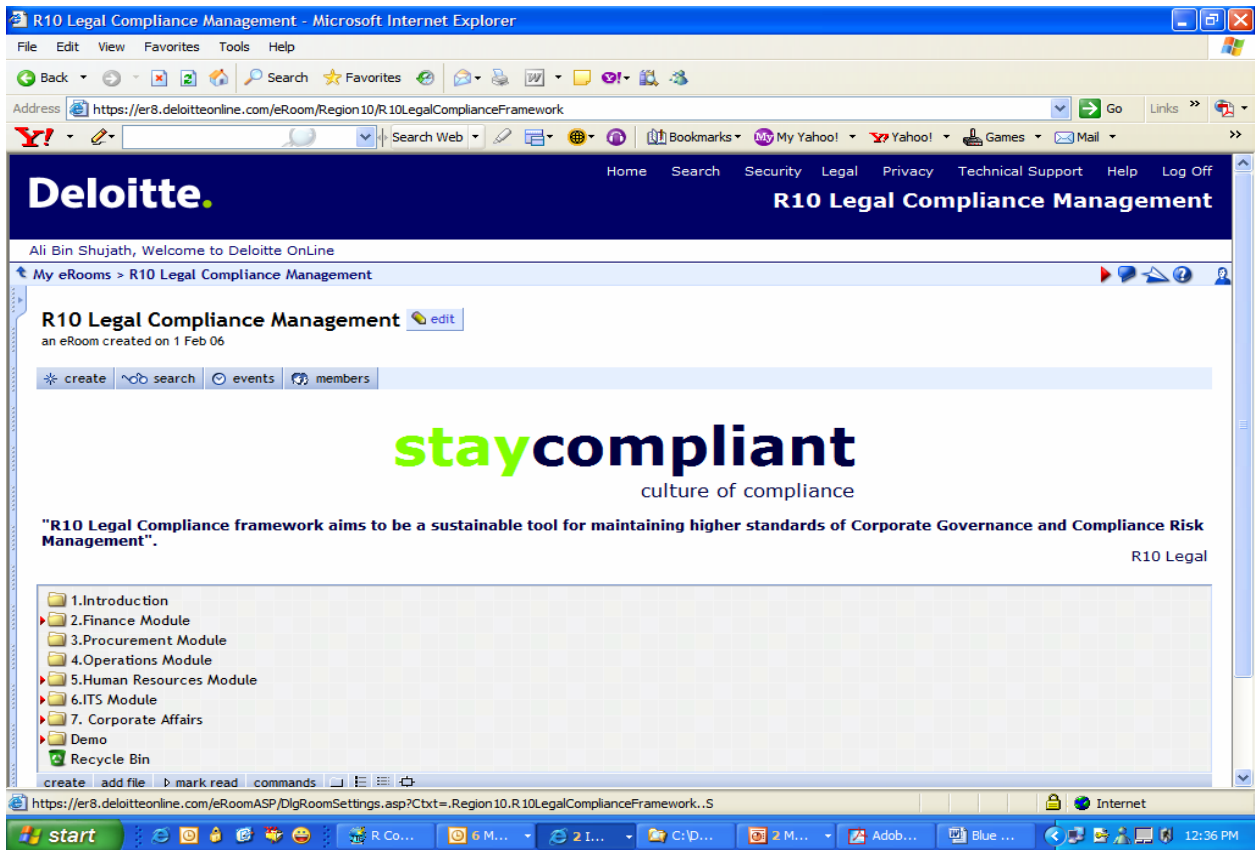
R10 Legal Compliance Management - Microsoft Internet Explorer

File Edit View Favorites Tools Help

Back Search Favorites

Address https://er8.deloitteonline.com/eRoom/Region10/R10LegalComplianceFramework Go Links

Y! Search Web Bookmarks My Yahoo! Yahoo! Games Mail

Home Search Security Legal Privacy Technical Support Help Log Off

Deloitte.

R10 Legal Compliance Management

Ali Bin Shujath, Welcome to Deloitte OnLine

My eRooms > R10 Legal Compliance Management

R10 Legal Compliance Management edit

an eRoom created on 1 Feb 06

create search events members

staycompliant

culture of compliance

"R10 Legal Compliance framework aims to be a sustainable tool for maintaining higher standards of Corporate Governance and Compliance Risk Management".

R10 Legal

1.Introduction
2.Finance Module
3.Procurement Module
4.Operations Module
5.Human Resources Module
6.ITS Module
7. Corporate Affairs
Demo
Recycle Bin

create add file mark read commands

https://er8.deloitteonline.com/eRoomASP/DlgRoomSettings.asp?Ctxt=.Region10.R10LegalComplianceFramework..S

Internet

start R Co... 6 M... 2 I... C:\D... 2 M... Adob... Blue ... 12:36 PM